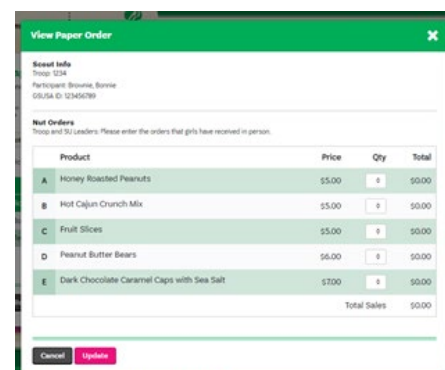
View Paper Order

Scout Info
Troop: 1234
Participant: Brownie, Bonnie
GSUSA ID: 123456789

Nut Orders
Troop and SU Leaders: Please enter the orders that girls have received in person.

| | Product | Price | Qty | Total |
|---|---|---|---|---|
| A | Honey Roasted Peanuts | $5.00 | 0 | $0.00 |
| B | Hot Cajun Crunch Mix | $5.00 | 0 | $0.00 |
| C | Fruit Slices | $5.00 | 0 | $0.00 |
| D | Peanut Butter Bears | $6.00 | 0 | $0.00 |
| E | Dark Chocolate Caramel Caps with Sea Salt | $7.00 | 0 | $0.00 |
| | | Total Sales | | $0.00 |

Cancel Update